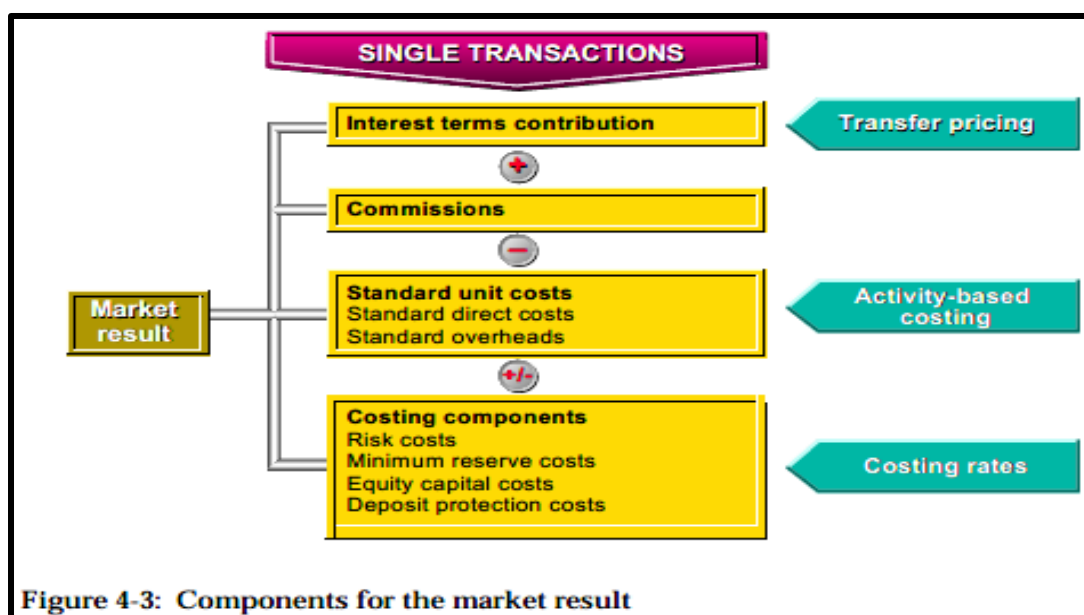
SINGLE TRANSACTIONS

Market result

Interest terms contribution

+

Commissions

−

Standard unit costs
Standard direct costs
Standard overheads

+/-

Costing components
Risk costs
Minimum reserve costs
Equity capital costs
Deposit protection costs

Transfer pricing

Activity-based costing

Costing rates

Figure 4-3: Components for the market result